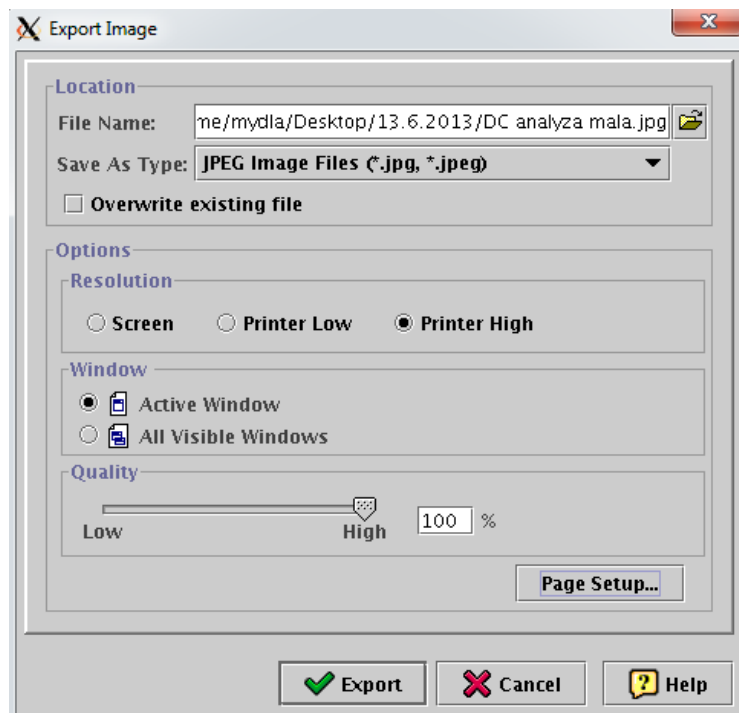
Export Image

Location
File Name: me/mydla/Desktop/13.6.2013/DC analyza mala.jpg
Save As Type: JPEG Image Files (*.jpg, *.jpeg)
Overwrite existing file

Options
Resolution
Screen Printer Low Printer High
Window
Active Window
All Visible Windows
Quality
Low High 100 %
Page Setup...

Export Cancel Help